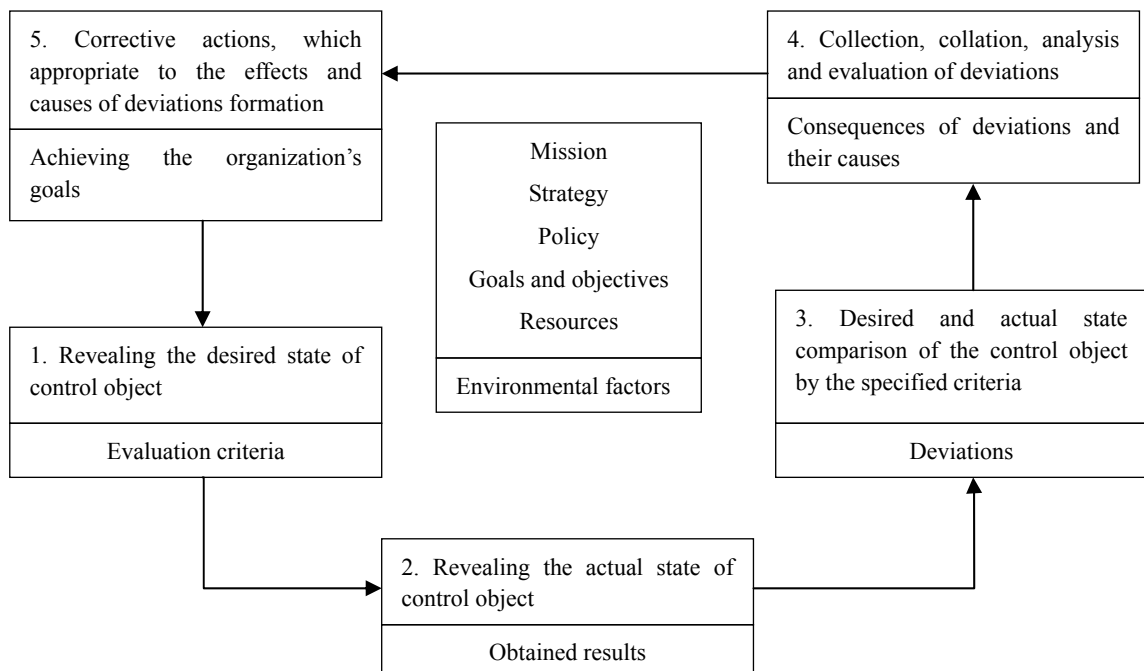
5. Corrective actions, which appropriate to the effects and causes of deviations formation

Achieving the organization's goals

4. Collection, collation, analysis and evaluation of deviations

Consequences of deviations and their causes

Mission
Strategy
Policy
Goals and objectives
Resources

Environmental factors

1. Revealing the desired state of control object

Evaluation criteria

3. Desired and actual state comparison of the control object by the specified criteria

Deviations

2. Revealing the actual state of control object

Obtained results